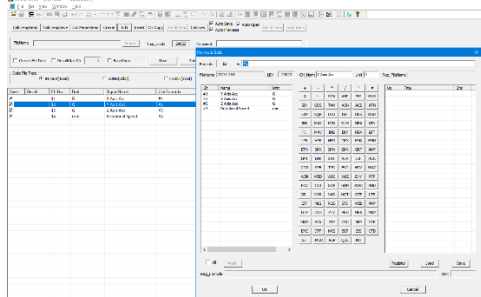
File Edit View Window Help

Edit Template | Edit Templates | Cal Templates | Cancel | Edit | Insert | Del Copy | Auto Save | Del Save
Auto Save
Auto Release
Auto open

Platform | Template | Search

Create File Size | Create File On | New Sheet | New | Test

Data File Type
Binary (Intel) | ASCII (Intel) | Motorola (Intel)

| Start | Result | FS Flex | Unit | Signal Name | Data Formula |
|---|---|---|---|---|---|
| ✓ | | $2 | 0 | X Axis Acc | 0 |
| ✓ | | $2 | 0 | Y Axis Acc | 0 |
| ✓ | | $2 | 0 | Z Axis Acc | 0 |
| ✓ | | $2 | none | Horizontal Speed | 0 |

Formula Edit

Formula | Kt | =

Platform | LEN | Name | X Axis Acc | Unit | Flag Platform

| Ch | Name | Unit |
|---|---|---|
| #1 | X Axis Acc | G |
| #2 | Y Axis Acc | G |
| #3 | Z Axis Acc | G |
| #4 | Horizontal Speed | none |

| + | - | * | / | ^ | ( |
|---|---|---|---|---|---|
| SIN | COS | TAN | ASIN | ACOS | ATAN |
| LOG | LN | EXP | SQRT | ABS | INT |

| No | Title | Unit |
|---|---|---|

All

Message

OK | Cancel | Register | Load | Save